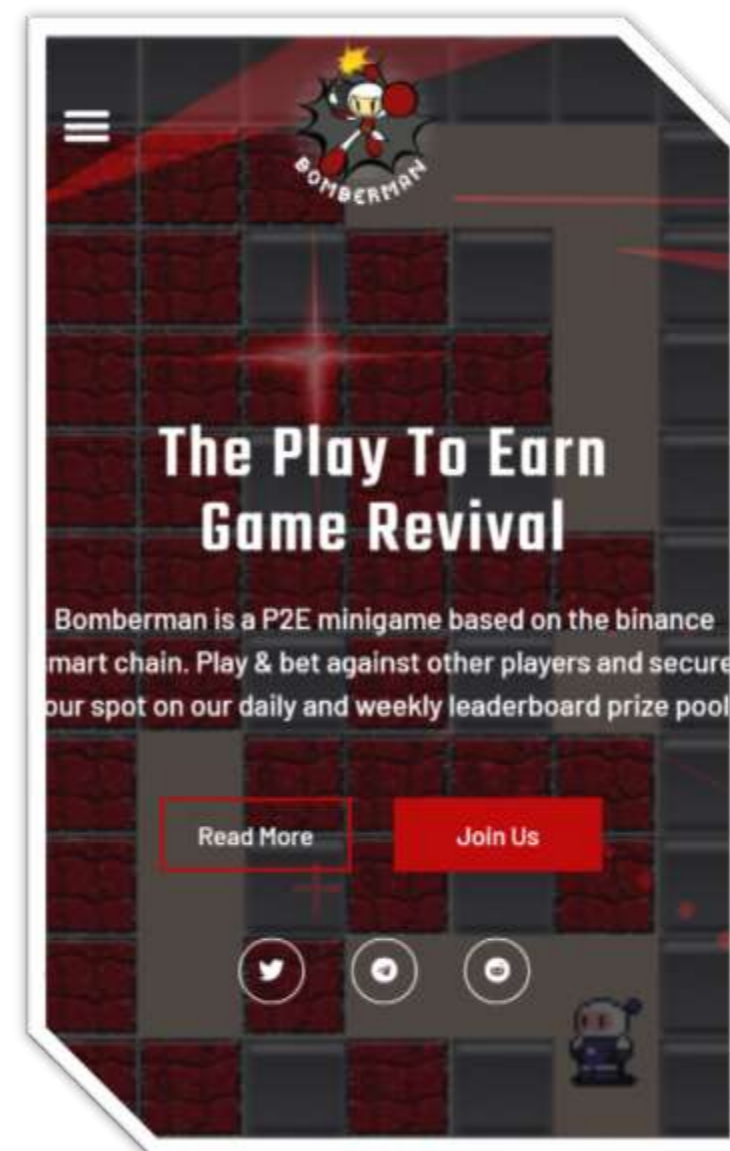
BOMBERMAN

The Play To Earn Game Revival

Bomberman is a P2E minigame based on the binance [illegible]mart chain. Play & bet against other players and secur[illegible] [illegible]our spot on our daily and weekly leaderboard prize poo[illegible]

Read More

Join Us